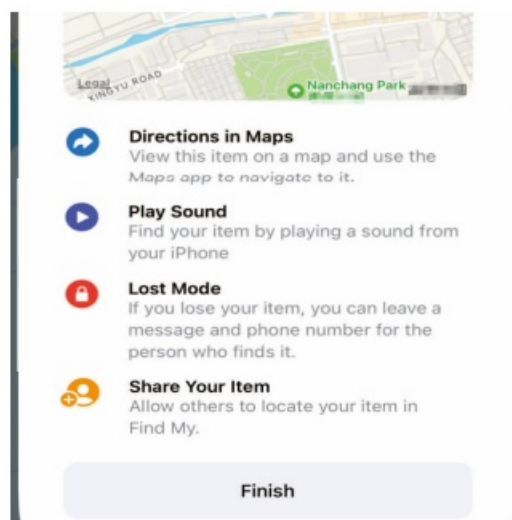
Legal
XINGYU ROAD
Nanchang Park

Directions in Maps
View this item on a map and use the Maps app to navigate to it.

Play Sound
Find your item by playing a sound from your iPhone

Lost Mode
If you lose your item, you can leave a message and phone number for the person who finds it.

Share Your Item
Allow others to locate your item in Find My.

Finish